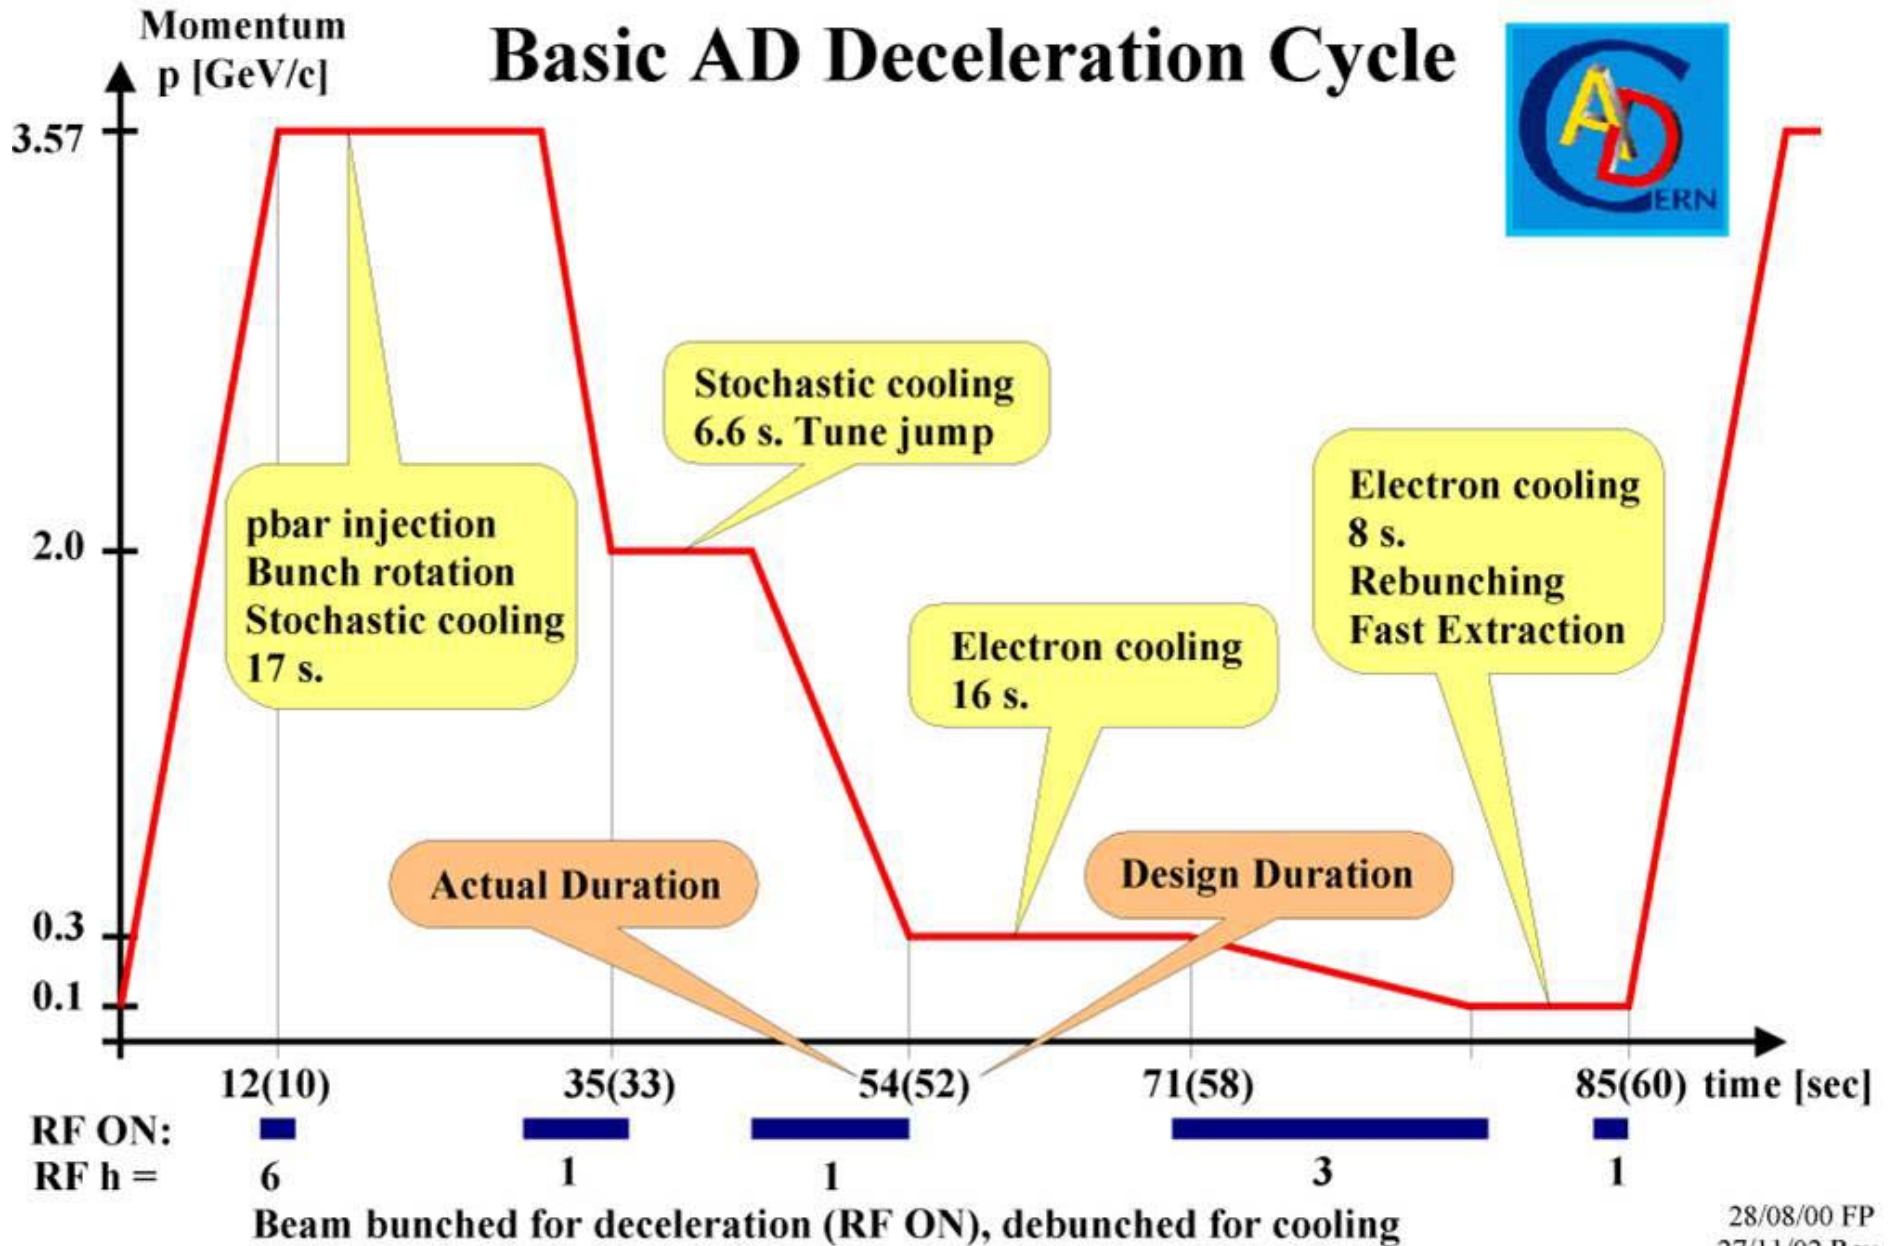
Momentum
p [GeV/c]

Basic AD Deceleration Cycle

AD
CERN

3.57

2.0

0.3

0.1

pbar injection
Bunch rotation
Stochastic cooling
17 s.

Stochastic cooling
6.6 s. Tune jump

Electron cooling
16 s.

Electron cooling
8 s.
Rebunching
Fast Extraction

Actual Duration

Design Duration

12(10)

35(33)

54(52)

71(58)

85(60) time [sec]

RF ON:

RF h =

6

1

1

3

1

Beam bunched for deceleration (RF ON), debunched for cooling

28/08/00 FP
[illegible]